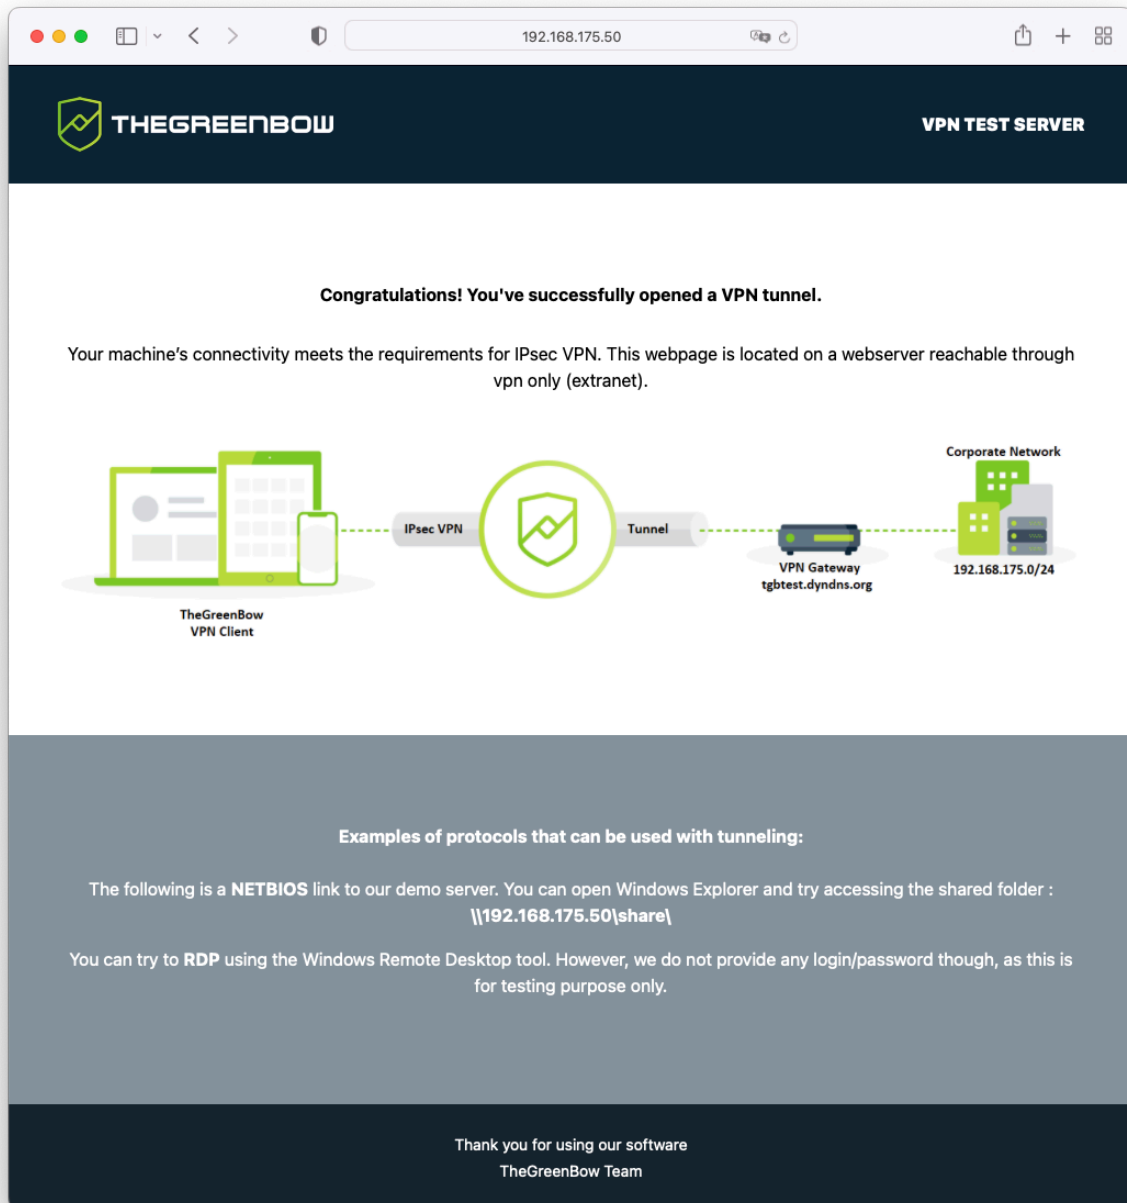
192.168.175.50

THEGREENBOW

VPN TEST SERVER

Congratulations! You've successfully opened a VPN tunnel.

Your machine's connectivity meets the requirements for IPsec VPN. This webpage is located on a webserver reachable through vpn only (extranet).

IPsec VPN

Tunnel

Corporate Network

VPN Gateway
tgbtest.dyndns.org

192.168.175.0/24

TheGreenBow
VPN Client

Examples of protocols that can be used with tunneling:

The following is a **NETBIOS** link to our demo server. You can open Windows Explorer and try accessing the shared folder :
**\\192.168.175.50\share\**

You can try to **RDP** using the Windows Remote Desktop tool. However, we do not provide any login/password though, as this is for testing purpose only.

Thank you for using our software
TheGreenBow Team